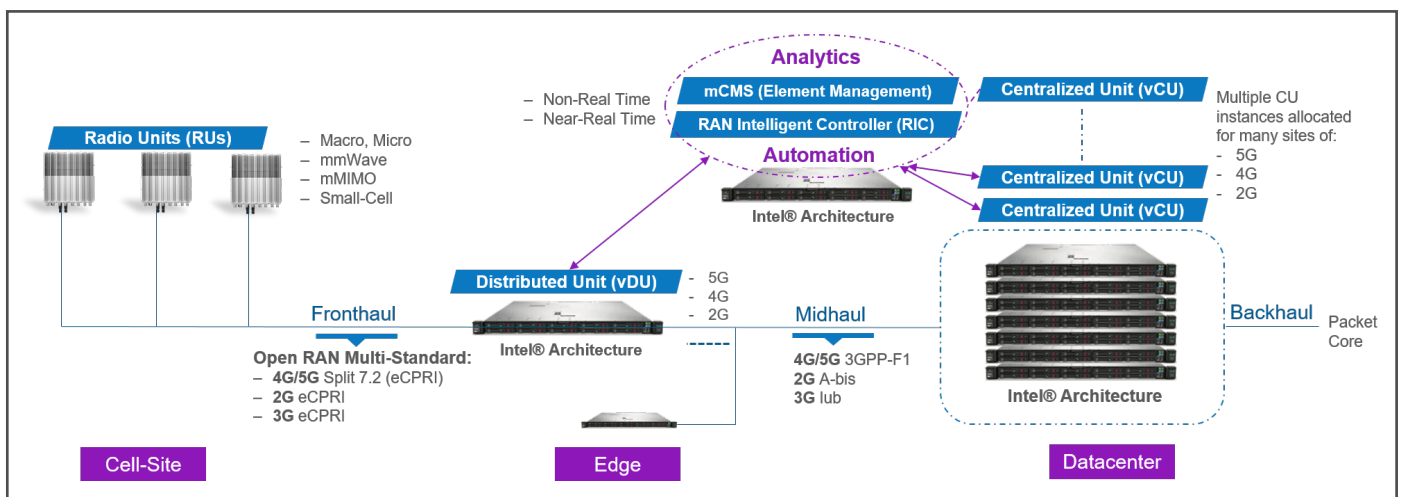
Analytics

mCMS (Element Management)

RAN Intelligent Controller (RIC)

Automation

– Non-Real Time
– Near-Real Time

Intel® Architecture

Centralized Unit (vCU)

Multiple CU instances allocated for many sites of:
– 5G
– 4G
– 2G

Centralized Unit (vCU)

Centralized Unit (vCU)

Radio Units (RUs)

– Macro, Micro
– mmWave
– mMIMO
– Small-Cell

Distributed Unit (vDU)

– 5G
– 4G
– 2G

Intel® Architecture

Fronthaul

Open RAN Multi-Standard:
– **4G/5G** Split 7.2 (eCPRI)
– **2G** eCPRI
– **3G** eCPRI

Midhaul

**4G/5G** 3GPP-F1
**2G** A-bis
**3G** Iub

Intel® Architecture

Backhaul

Packet Core

Cell-Site

Edge

Datacenter